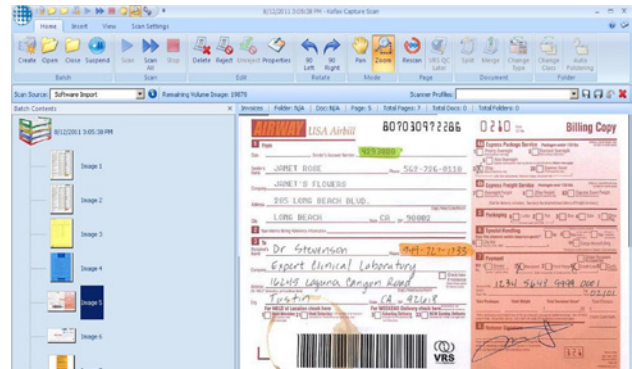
8/12/2011 3:05:38 PM - Kofax Capture Scan

Home Insert View Scan Settings

Create Open Close Suspend Scan Scan All Stop Delete Reject Unreject Properties 90 Left 90 Right Pan Zoom Rescan VRS QC Later Split Merge Change Type Change Class Auto Foldering

Batch Scan Edit Rotate Mode Page Document Folder

Scan Source: Software Import Remaining Volume Dosage: 19879 Scanner Profiles:

Batch Contents

8/12/2011 3:05:38 PM

Image 1

Image 2

Image 3

Image 4

Image 5

Image 6

Invoices | Folder: N/A | Doc: N/A | Page: 5 | Total Pages: 7 | Total Docs: 0 | Total Folders: 0

AIRWAY USA Airbill 8070309?2866 0210 Billing Copy

From

JANET ROSE 562-726-0110

JANET'S FLOWERS

205 LONG BEACH BLVD.

LONG BEACH CA 90802

To

Dr Stevenson 949-721-1735

Expert Clinical Laboratory

16249 Laguna Canyon Road

Irvine CA 92618

Express Package Service

Express Freight Service

Packaging

Special Handling

Payment

1234 5644 9494 0001

VRS